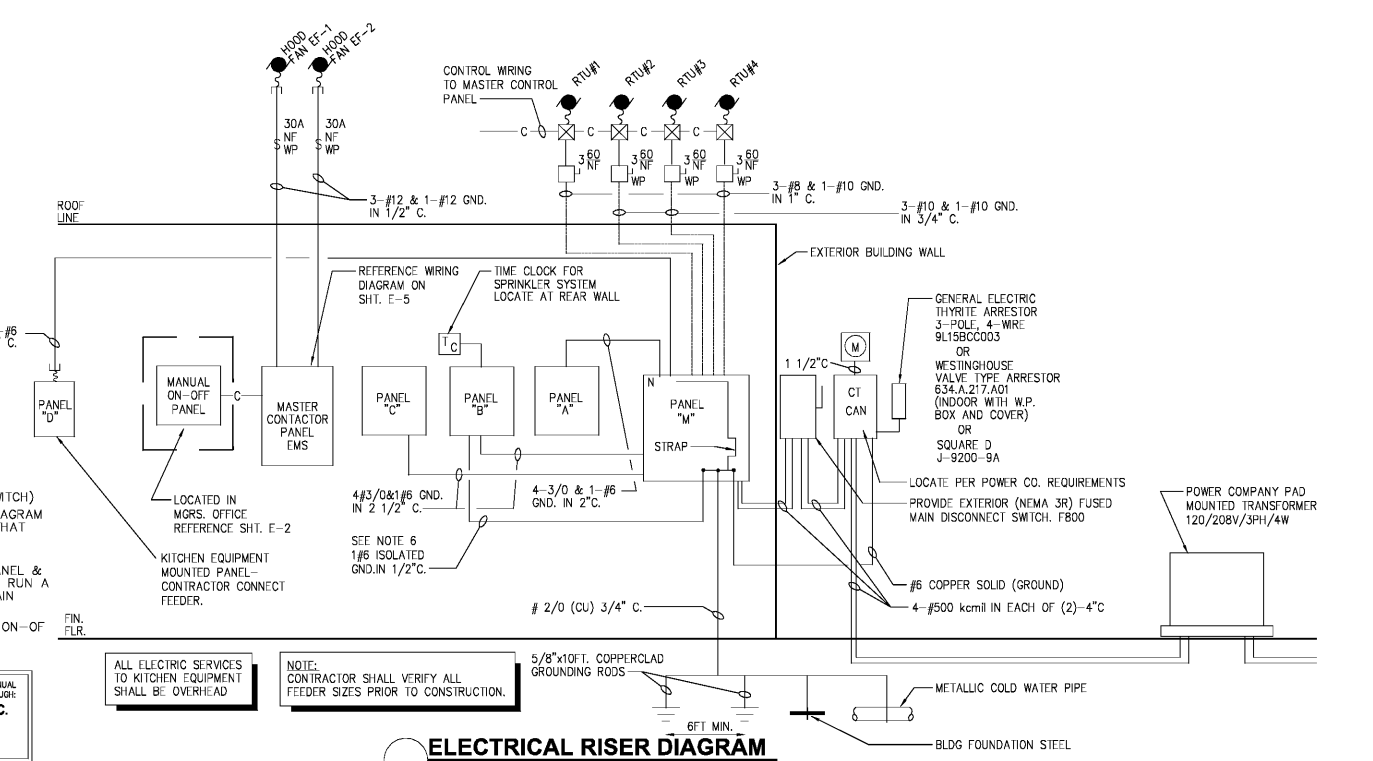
HOOD FAN EF-1
HOOD FAN EF-2

30A NF WP
30A NF WP

CONTROL WIRING TO MASTER CONTROL PANEL

RTU#1
RTU#2
RTU#3
RTU#4

C
C
C
C

3 60 NF
3 60 NF WP
3 60 NF
3 60 NF WP

3-#12 & 1-#12 GND. IN 1/2" C.

3-#8 & 1-#10 GND. IN 1" C.

3-#10 & 1-#10 GND. IN 3/4" C.

ROOF LINE

EXTERIOR BUILDING WALL

REFERENCE WIRING DIAGRAM ON SHT. E-5

TIME CLOCK FOR SPRINKLER SYSTEM LOCATE AT REAR WALL

-#6 C.

TC

GENERAL ELECTRIC THYRITE ARRESTOR 3-POLE, 4-WIRE 9L15BCC003
OR
WESTINGHOUSE VALVE TYPE ARRESTOR 634.A.217.A01 (INDOOR WITH W.P. BOX AND COVER)
OR
SQUARE D J-9200-9A

M

1 1/2"C

PANEL "D"

MANUAL ON-OFF PANEL

C

MASTER CONTACTOR PANEL EMS

PANEL "C"

PANEL "B"

PANEL "A"

N

PANEL "M"

STRAP

CT CAN

LOCATE PER POWER CO. REQUIREMENTS

PROVIDE EXTERIOR (NEMA 3R) FUSED MAIN DISCONNECT SWITCH. F800

POWER COMPANY PAD MOUNTED TRANSFORMER 120/208V/3PH/4W

ITCH) AGRAM HAT

LOCATED IN MGRS. OFFICE REFERENCE SHT. E-2

4#3/0&1#6 GND. IN 2 1/2" C.

4-3/0 & 1-#6 GND. IN 2"C.

NEL & RUN A AIN

KITCHEN EQUIPMENT MOUNTED PANEL-CONTRACTOR CONNECT FEEDER.

SEE NOTE 6 1#6 ISOLATED GND.IN 1/2"C.

#6 COPPER SOLID (GROUND)

4-#500 kcmil IN EACH OF (2)-4"C

# 2/0 (CU) 3/4" C.

ON-OF

FIN. FLR.

ALL ELECTRIC SERVICES TO KITCHEN EQUIPMENT SHALL BE OVERHEAD

NOTE:
CONTRACTOR SHALL VERIFY ALL FEEDER SIZES PRIOR TO CONSTRUCTION.

5/8"x10FT. COPPERCLAD GROUNDING RODS

METALLIC COLD WATER PIPE

6FT MIN.

NUAL UGH: C.

ELECTRICAL RISER DIAGRAM

BLDG FOUNDATION STEEL